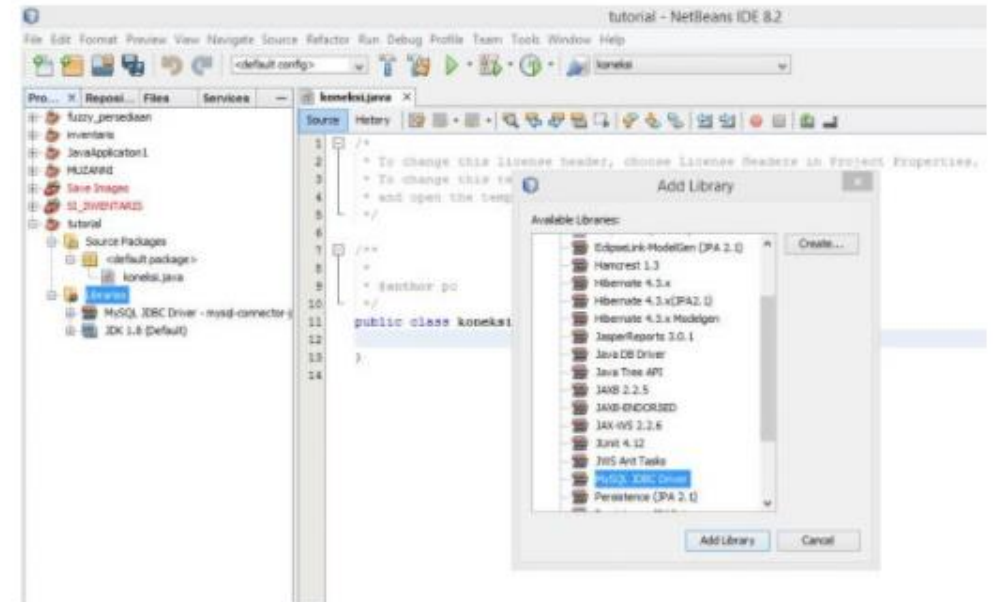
tutorial - NetBeans IDE 8.2

File Edit Format Preview View Navigate Source Refactor Run Debug Profile Team Tools Window Help

<default config>

koneksi

Pro... × Reposi... Files Services

fuzzy_persediaan
inventaris
JavaApplication1
MUZAKKI
Save Images
SI_INVENTARIS
tutorial
Source Packages
<default package>
koneksi.java
Libraries
MySQL JDBC Driver - mysql-connector-j
JDK 1.8 (Default)

koneksi.java ×

Source History

1 /*
2 * To change this license header, choose License Headers in Project Properties.
3 * To change this te
4 * and open the temp
5 */
6
7 /**
8 *
9 * @author pc
10 */
11 public class koneksi
12
13 }
14

Add Library

Available Libraries:

EclipseLink-ModelGen (JPA 2.1)
Hamcrest 1.3
Hibernate 4.3.x
Hibernate 4.3.x(JPA2.1)
Hibernate 4.3.x Modelgen
JasperReports 3.0.1
Java DB Driver
Java Tree API
JAXB 2.2.5
JAXB-ENDORSED
JAX-WS 2.2.6
JUnit 4.12
JWS Ant Tasks
MySQL JDBC Driver
Persistence (JPA 2.1)

Create...

Add Library Cancel